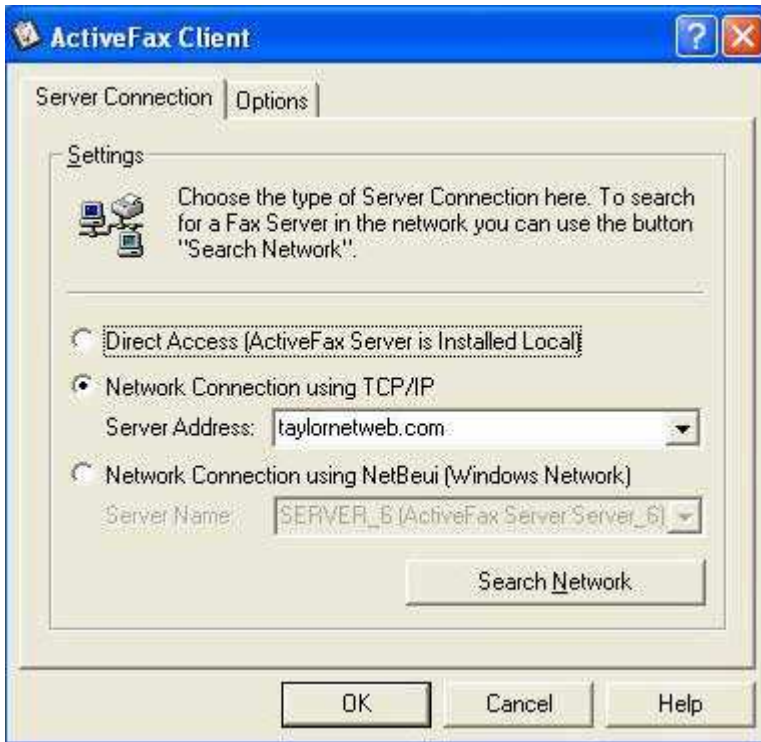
ActiveFax Client

Server Connection | Options

Settings

Choose the type of Server Connection here. To search for a Fax Server in the network you can use the button "Search Network".

Direct Access (ActiveFax Server is Installed Local)

Network Connection using TCP/IP

Server Address: taylornetweb.com

Network Connection using NetBeui (Windows Network)

Server Name: SERVER_6 (ActiveFax Server Server_6)

Search Network

OK Cancel Help